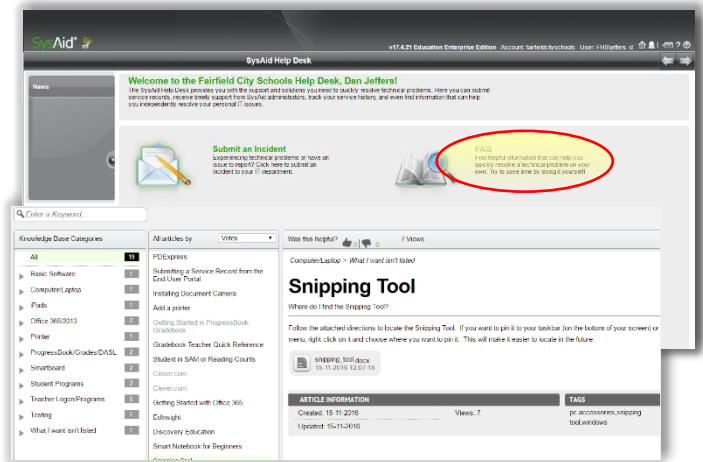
SysAid

SysAid Help Desk

v17.4.21 Education Enterprise Edition Account: fairfieldcityschools User: FHSJeffers d

News

Welcome to the Fairfield City Schools Help Desk, Dan Jeffers!

The SysAid Help Desk provides you with the support and solutions you need to quickly resolve technical problems. Here you can submit service records, receive timely support from SysAid administrators, track your service history, and even find information that can help you independently resolve your personal IT issues.

Submit an Incident

Experiencing technical problems or have an issue to report? Click here to submit an incident to your IT department.

FAQ

Find helpful information that can help you quickly resolve a technical problem on your own. Try to save time by doing it yourself!

Enter a Keyword...

Knowledge Base Categories

| | |
|---|---|
| All | 19 |
| Basic Software | 1 |
| Computer/Laptop | 1 |
| iPads | 1 |
| Office 365/2013 | 2 |
| Printer | 1 |
| ProgressBook/Grades/DASL | 2 |
| Smartboard | 2 |
| Student Programs | 2 |
| Teacher Logon/Programs | 5 |
| Testing | 1 |
| What I want isn't listed | 1 |

All articles by Votes

PDExpress
Submitting a Service Record from the End User Portal
Installing Document Camera
Add a printer
Getting Started in ProgressBook Gradebook
Gradebook Teacher Quick Reference
Student in SAM or Reading Counts
Clever.com
Clever.com
Getting Started with Office 365
EdInsight
Discovery Education
Smart Notebook for Beginners
Snipping Tool

Was this helpful? 0 0 7 Views

Computer/Laptop > What I want isn't listed

Snipping Tool

Where do I find the Snipping Tool?

Follow the attached directions to locate the Snipping Tool. If you want to pin it to your taskbar (on the bottom of your screen) or menu, right click on it and choose where you want to pin it. This will make it easier to locate in the future.

snipping_tool.docx
15-11-2016 12:07:15

ARTICLE INFORMATION

Created: 15-11-2016
Updated: 15-11-2016
Views: 7

TAGS

pc accessories,snipping tool,windows